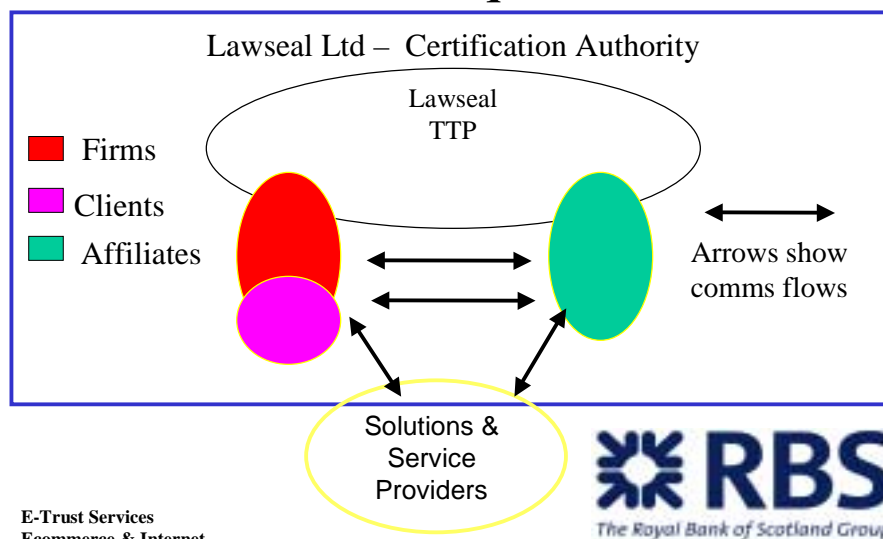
Lawseal Ltd – Certification Authority

Lawseal TTP

Firms

Clients

Affiliates

Arrows show comms flows

Solutions & Service Providers

RBS

The Royal Bank of Scotland Grou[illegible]

E-Trust Services

Ecommerce & Internet